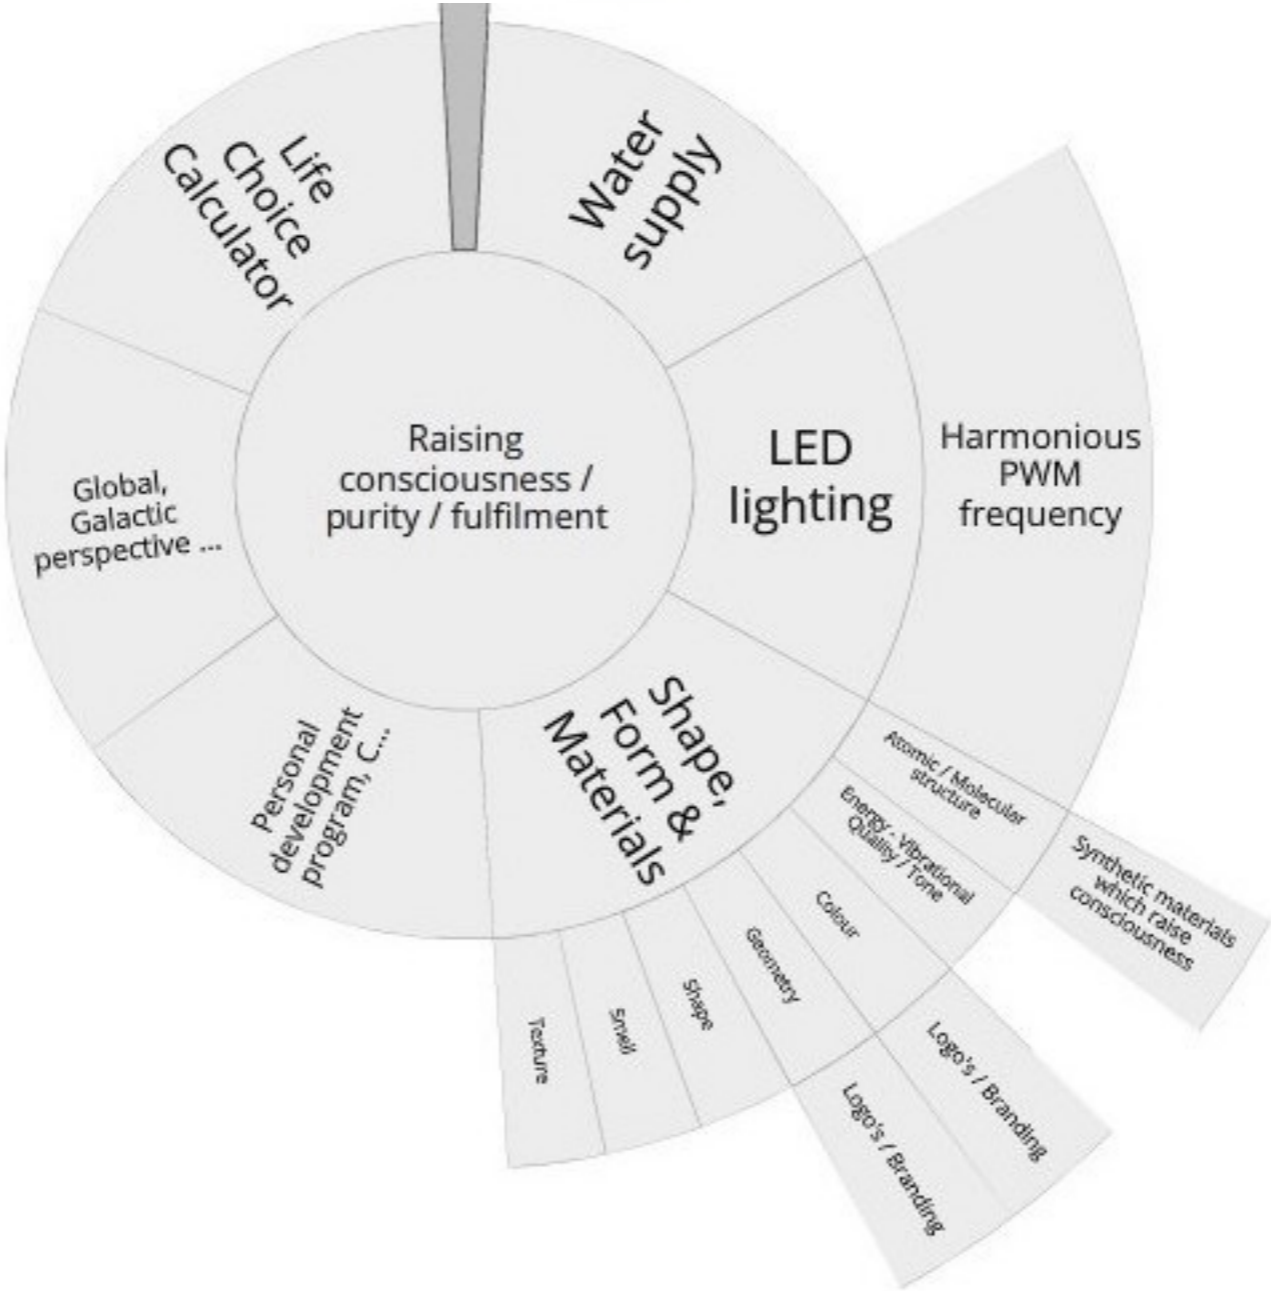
Raising consciousness / purity / fulfilment

Water supply

LED lighting

Harmonious PWM frequency

Shape, Form & Materials

Atomic / Molecular structure

Synthetic materials which raise consciousness

Energy - Vibrational Quality / Tone

Colour

Logo's / Branding

Geometry

Logo's / Branding

Shape

Smell

Texture

Personal development program, C...

Global, Galactic perspective ...

Life Choice Calculator